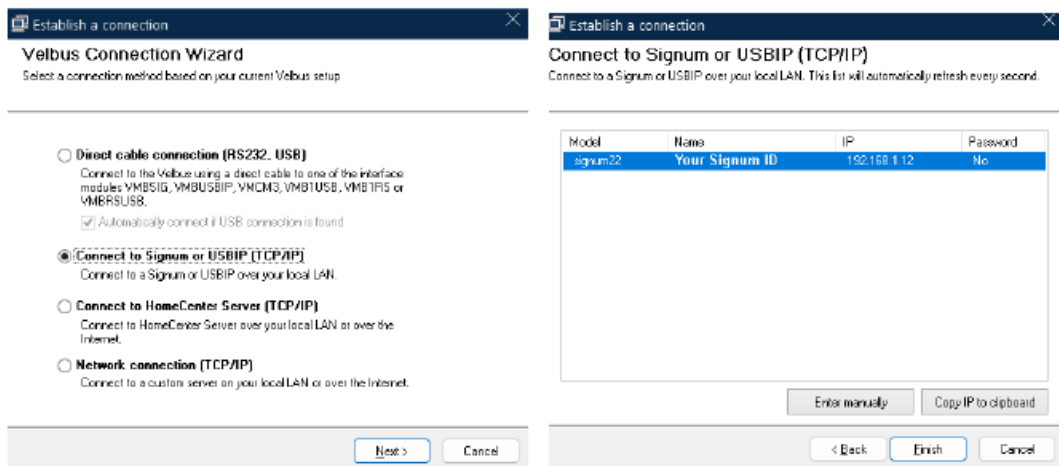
Establish a connection

Velbus Connection Wizard

Select a connection method based on your current Velbus setup

Direct cable connection (RS232, USB)

Connect to the Velbus using a direct cable to one of the interface modules VMBSIG, VMBUSBIP, VMCM3, VMB1USB, VMB1RS or VMBRSUSB.

Automatically connect if USB connection is found

Connect to Signum or USBIP (TCP/IP)

Connect to a Signum or USBIP over your local LAN.

Connect to HomeCenter Server (TCP/IP)

Connect to HomeCenter Server over your local LAN or over the Internet.

Network connection (TCP/IP)

Connect to a custom server on your local LAN or over the Internet.

Next >

Cancel

Establish a connection

Connect to Signum or USBIP (TCP/IP)

Connect to a Signum or USBIP over your local LAN. This list will automatically refresh every second.

| Model | Name | IP | Password |
|---|---|---|---|
| signum22 | Your Signum ID | 192.168.1.12 | No |

Enter manually

Copy IP to clipboard

< Back

Finish

Cancel